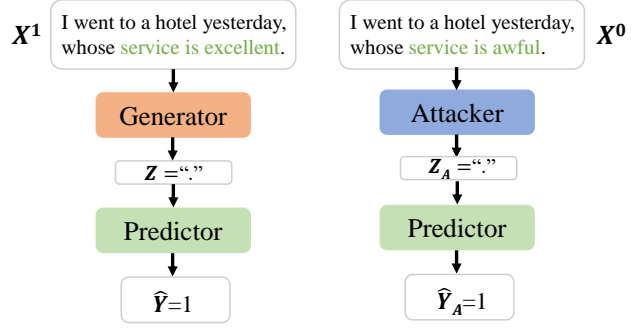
$X^1$ I went to a hotel yesterday, whose service is excellent.

Generator

$Z$ =“.”

Predictor

$\hat{Y}$=1

I went to a hotel yesterday, whose service is awful. $X^0$

Attacker

$Z_A$ =“.”

Predictor

$\hat{Y}_A$=1